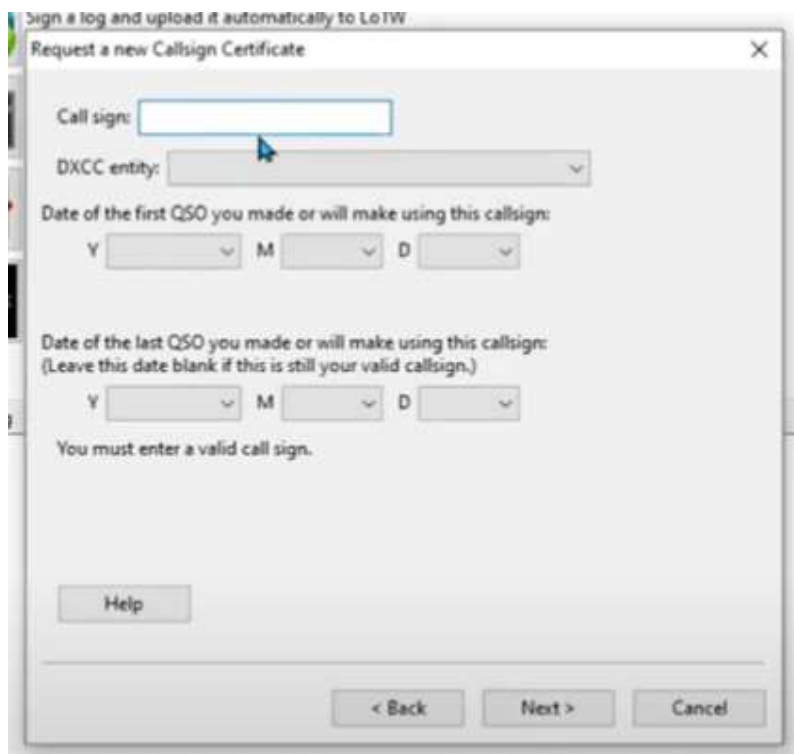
Sign a log and upload it automatically to LoTW

Request a new Callsign Certificate

×

Call sign:

DXCC entity:

Date of the first QSO you made or will make using this callsign:

Y M D

Date of the last QSO you made or will make using this callsign:
(Leave this date blank if this is still your valid callsign.)

Y M D

You must enter a valid call sign.

Help

< Back

Next >

Cancel